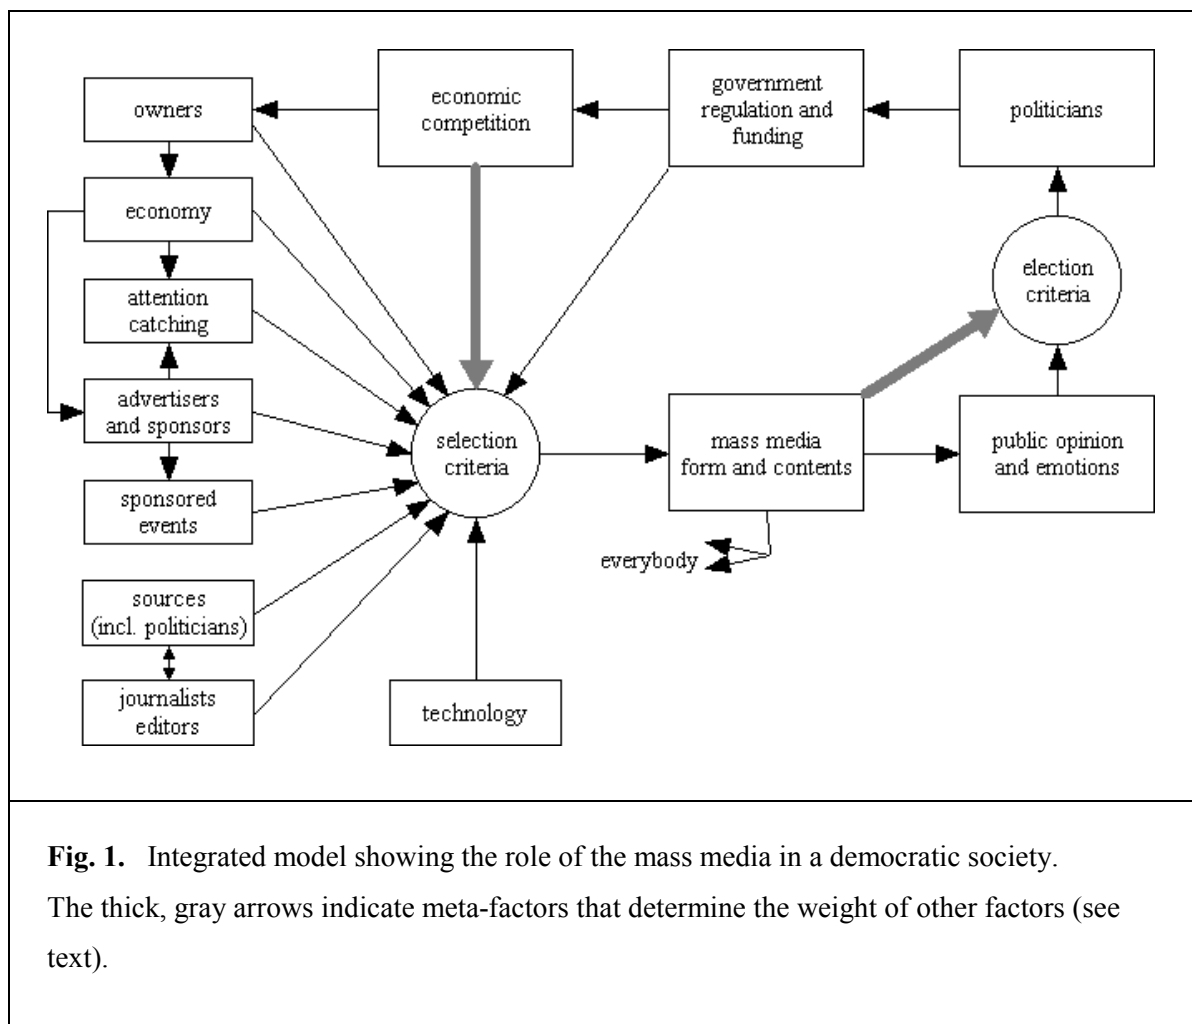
owners

economic competition

government regulation and funding

politicians

economy

attention catching

advertisers and sponsors

sponsored events

sources (incl. politicians)

journalists editors

selection criteria

technology

mass media form and contents

everybody

election criteria

public opinion and emotions

**Fig. 1.** Integrated model showing the role of the mass media in a democratic society. The thick, gray arrows indicate meta-factors that determine the weight of other factors (see text).